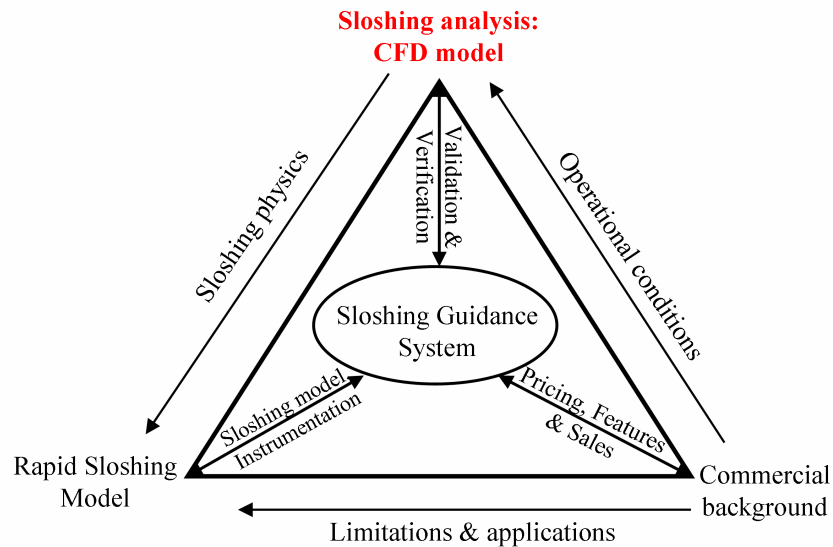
Sloshing analysis:
CFD model

Sloshing physics

Operational conditions

Validation & Verification

Sloshing Guidance System

Sloshing model Instrumentation

Pricing, Features & Sales

Rapid Sloshing Model

Commercial background

Limitations & applications